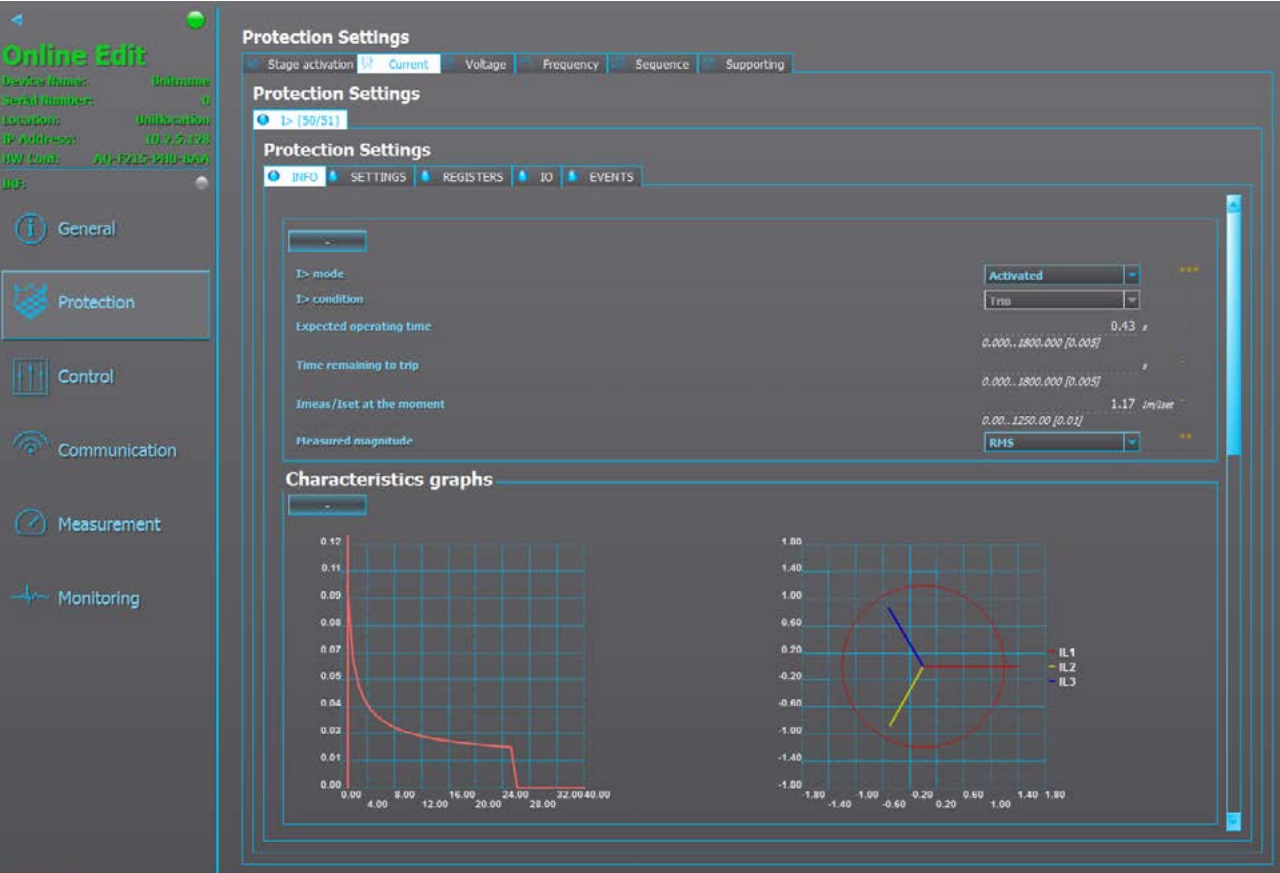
Online Edit
Device Name: Unitname
Serial Number: 0
Location: Unitlocation
IP Address: 10.9.5.198
HW Conf: AQ-F215-PH0-AAA
Inf:

General
Protection
Control
Communication
Measurement
Monitoring

Protection Settings
Stage activation | Current | Voltage | Frequency | Sequence | Supporting

Protection Settings
I> (50/51)

Protection Settings
INFO | SETTINGS | REGISTERS | IO | EVENTS

-
I> mode Activated ***
I> condition Trip
Expected operating time 0.43 s
0.000...1800.000 [0.005]
Time remaining to trip s -
0.000...1800.000 [0.005]
Imeas/Iset at the moment 1.17 Im/Iset -
0.00...1250.00 [0.01]
Measured magnitude RMS **

Characteristics graphs
-

0.12
0.11
0.09
0.08
0.07
0.05
0.04
0.03
0.01
0.00
0.00 4.00 8.00 12.00 16.00 20.00 24.00 28.00 32.00 40.00

1.80
1.40
1.00
0.60
0.20
-0.20
-0.60
-1.00
-1.40
-1.80
-1.80 -1.40 -1.00 -0.60 -0.20 0.20 0.60 1.00 1.40 1.80
IL1
IL2
IL3